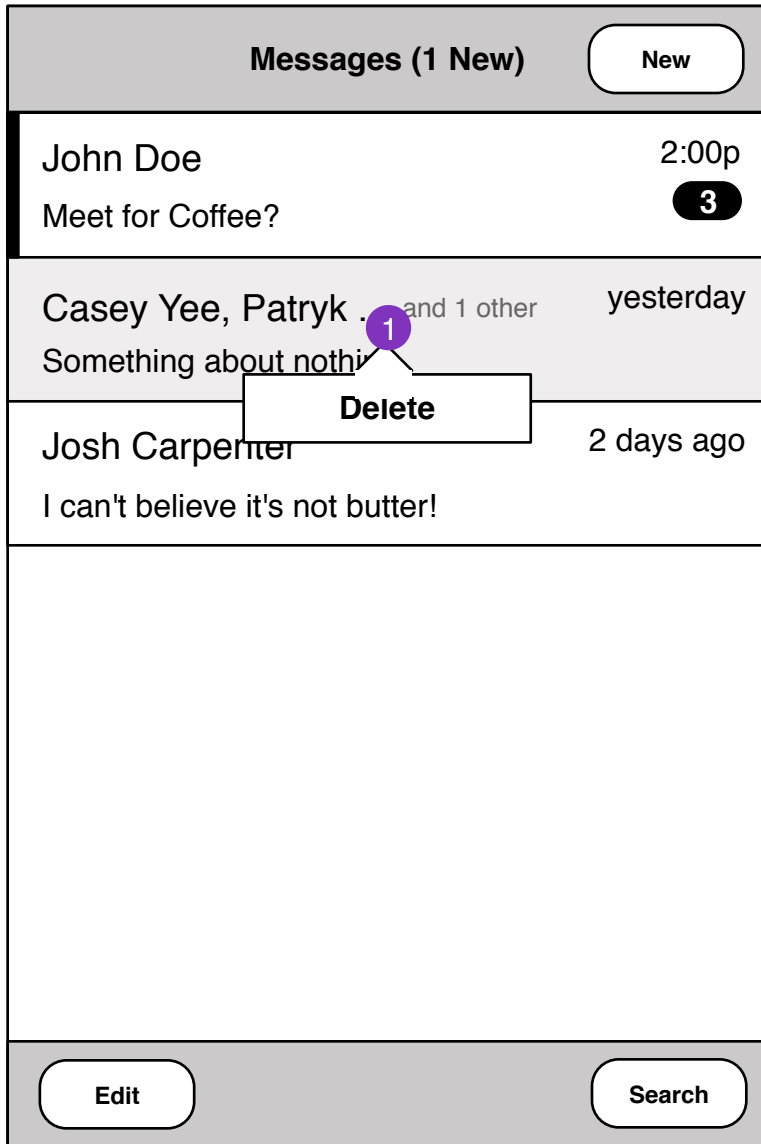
Messages (1 New)

New

John Doe

2:00p

Meet for Coffee?

3

Casey Yee, Patryk ... and 1 other

yesterday

Something about nothi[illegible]

1

Delete

Josh Carpenter

2 days ago

I can't believe it's not butter!

Edit

Search